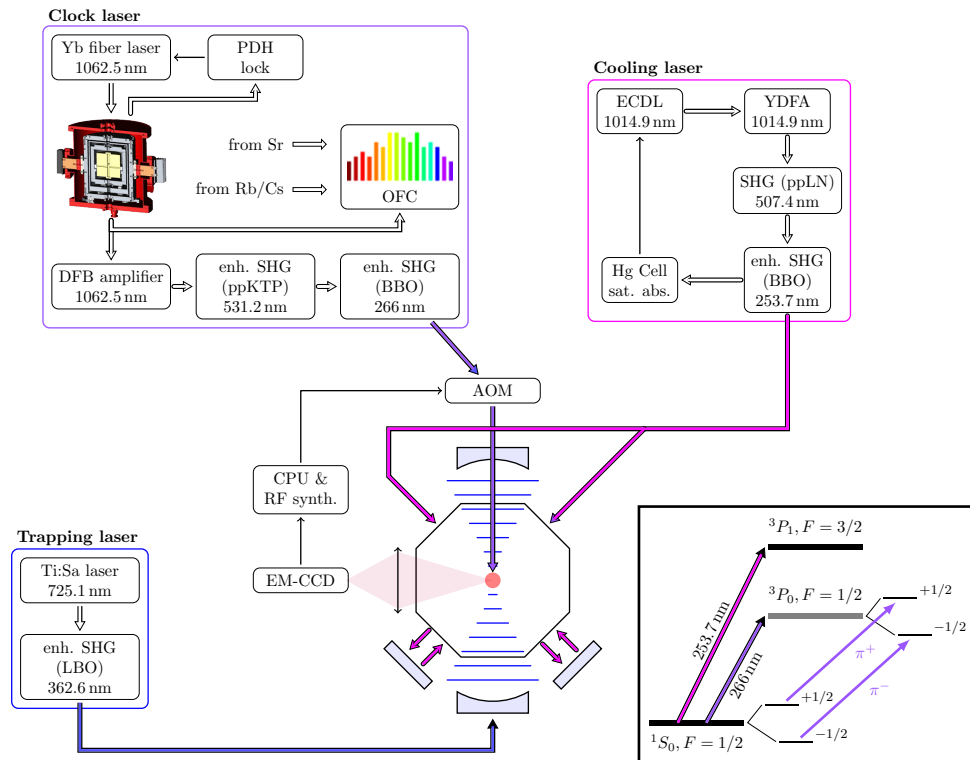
Clock laser

Yb fiber laser 1062.5 nm

PDH lock

from Sr

from Rb/Cs

OFC

DFB amplifier 1062.5 nm

enh. SHG (ppKTP) 531.2 nm

enh. SHG (BBO) 266 nm

Cooling laser

ECDL 1014.9 nm

YDFA 1014.9 nm

SHG (ppLN) 507.4 nm

enh. SHG (BBO) 253.7 nm

Hg Cell sat. abs.

AOM

CPU & RF synth.

EM-CCD

Trapping laser

Ti:Sa laser 725.1 nm

enh. SHG (LBO) 362.6 nm

$^3P_1, F = 3/2$

$^3P_0, F = 1/2$

$+1/2$

$-1/2$

$\pi^+$

$\pi^-$

253.7 nm

266 nm

$+1/2$

$-1/2$

$^1S_0, F = 1/2$